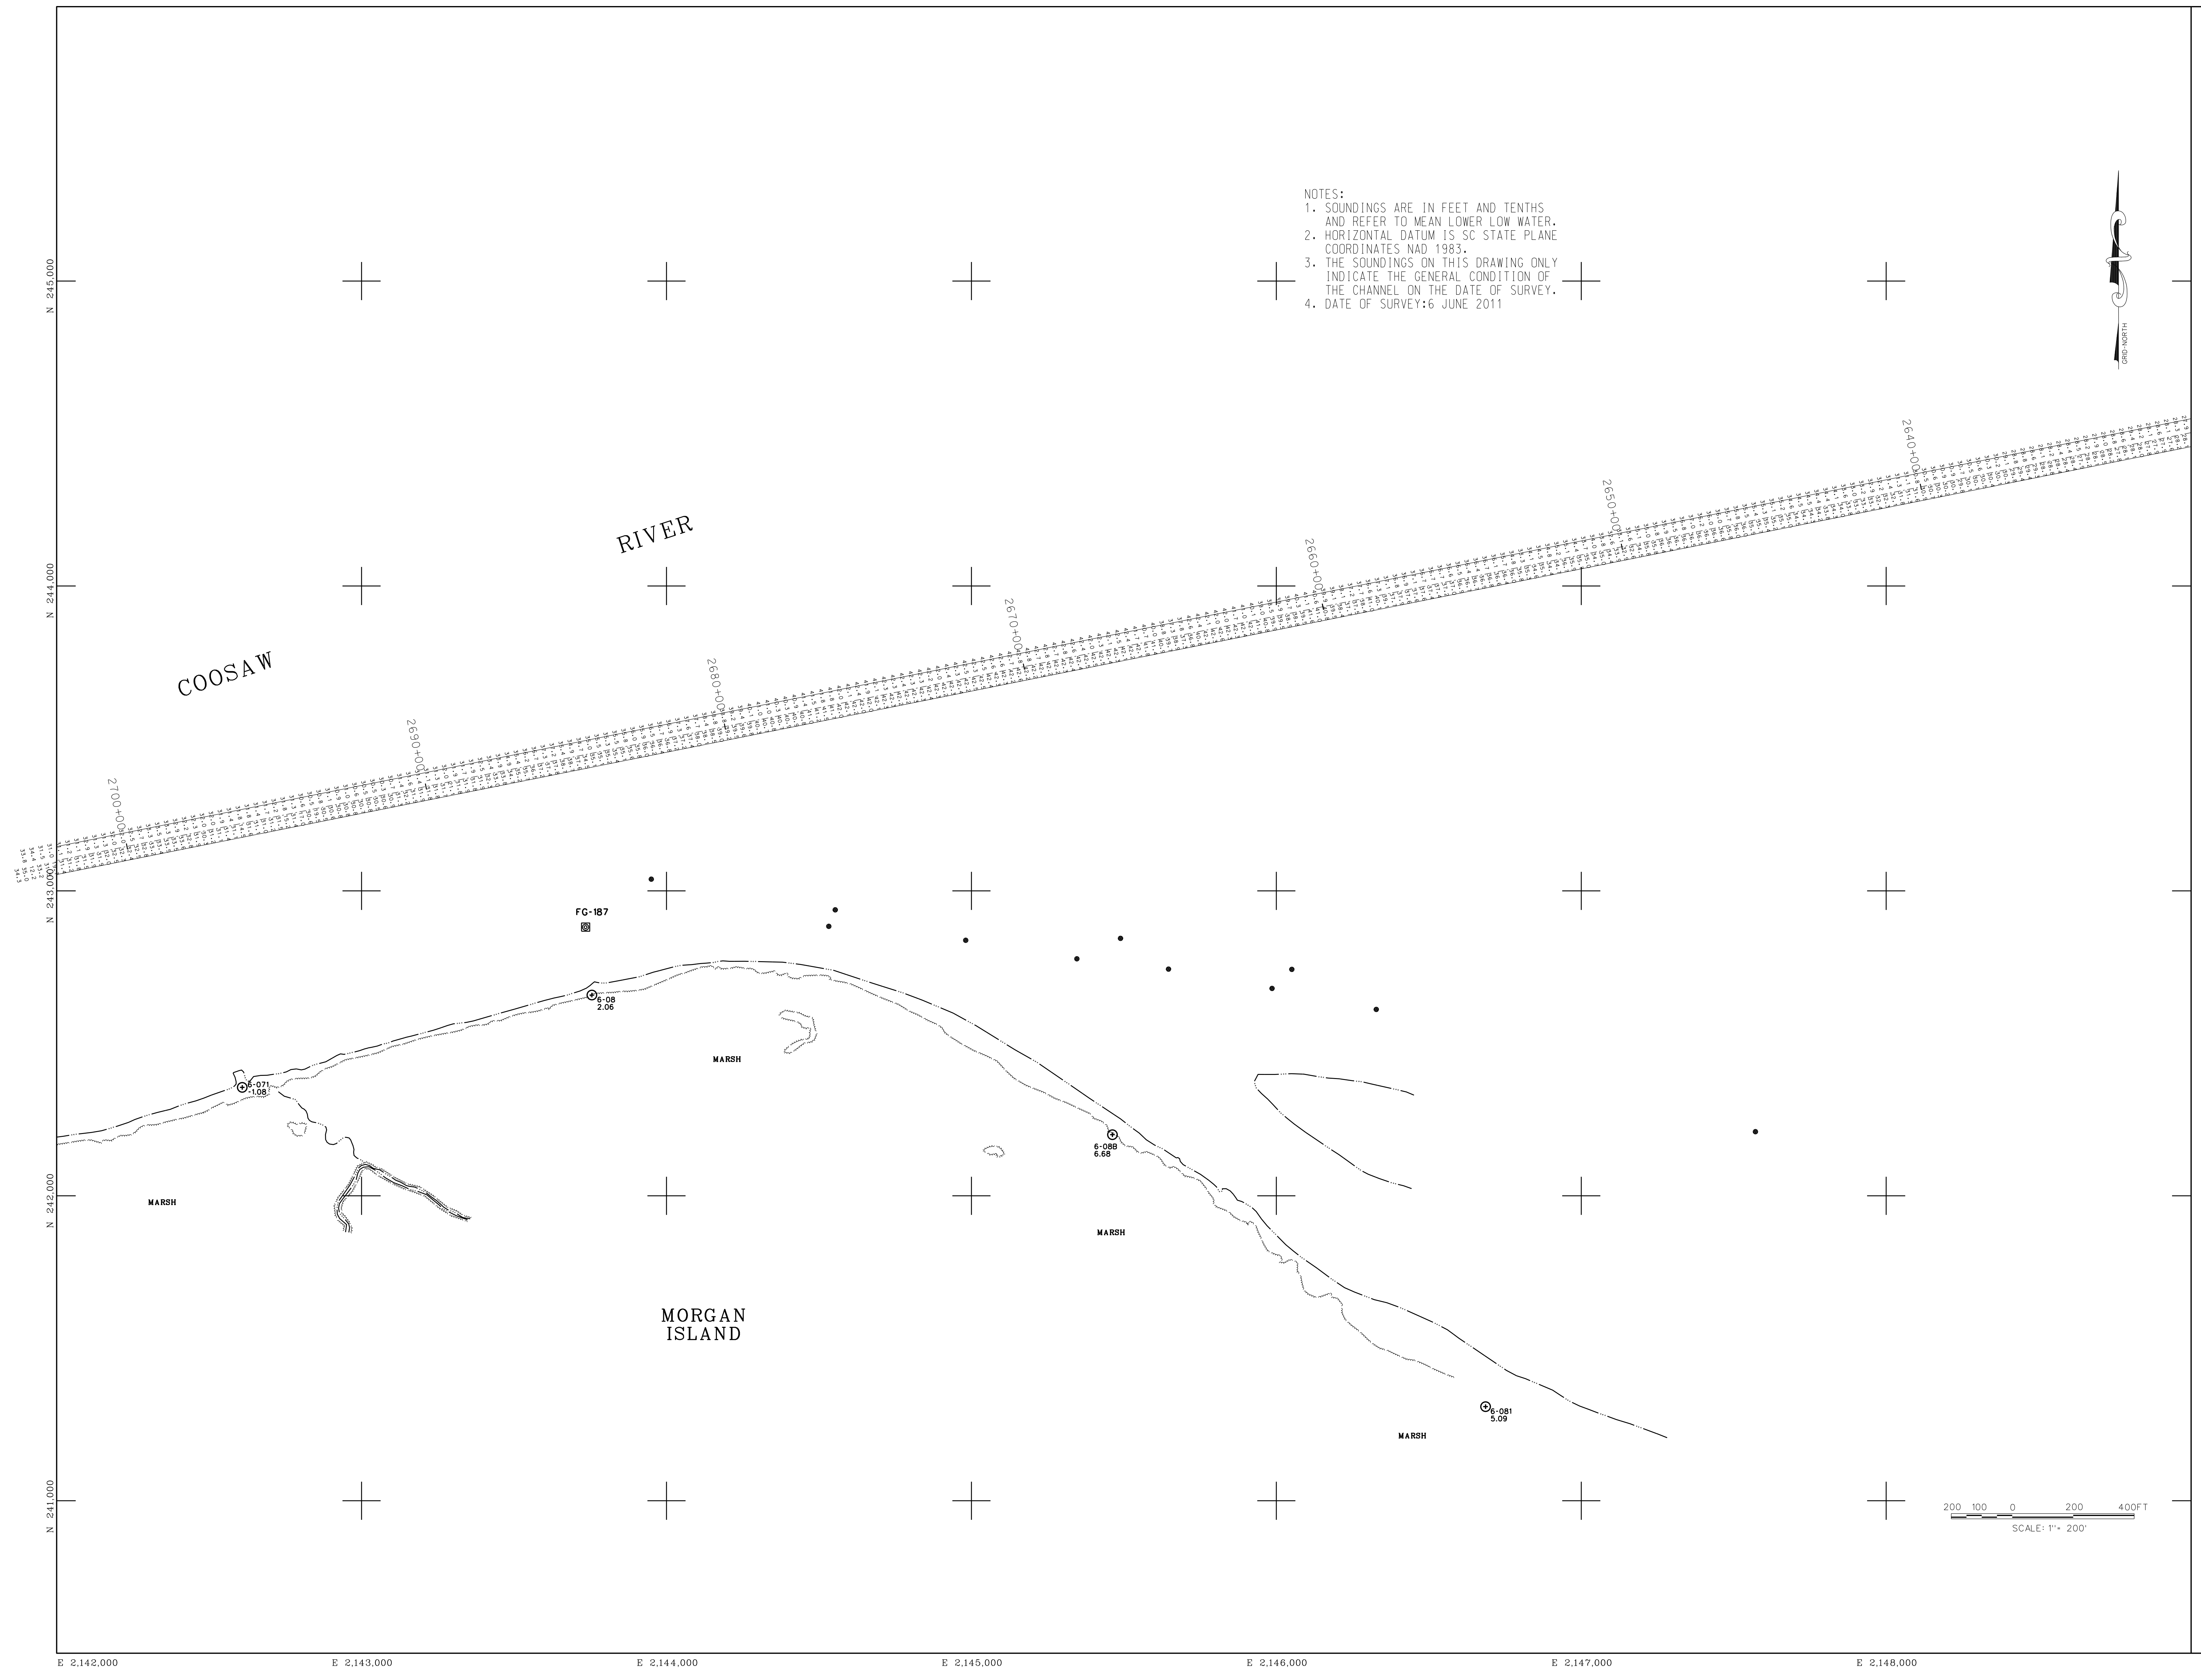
NOTES:
1. SOUNDINGS ARE IN FEET AND TENTHS AND REFER TO MEAN LOWER LOW WATER.
2. HORIZONTAL DATUM IS SC STATE PLANE COORDINATES NAD 1983.
3. THE SOUNDINGS ON THIS DRAWING ONLY INDICATE THE GENERAL CONDITION OF THE CHANNEL ON THE DATE OF SURVEY.
4. DATE OF SURVEY:6 JUNE 2011

GRID NORTH

N 245,000
N 244,000
N 243,000
N 242,000
N 241,000

COOSAW

RIVER

2700+00
2690+00
2680+00
2670+00
2660+00
2650+00
2640+00

FG-187

6-08
2.06

6-071
1.08

6-088
6.68

6-081
5.09

MARSH

MARSH

MARSH

MARSH

MORGAN
ISLAND

200 100 0 200 400FT
SCALE: 1"= 200'

E 2,142,000
E 2,143,000
E 2,144,000
E 2,145,000
E 2,146,000
E 2,147,000
E 2,148,000